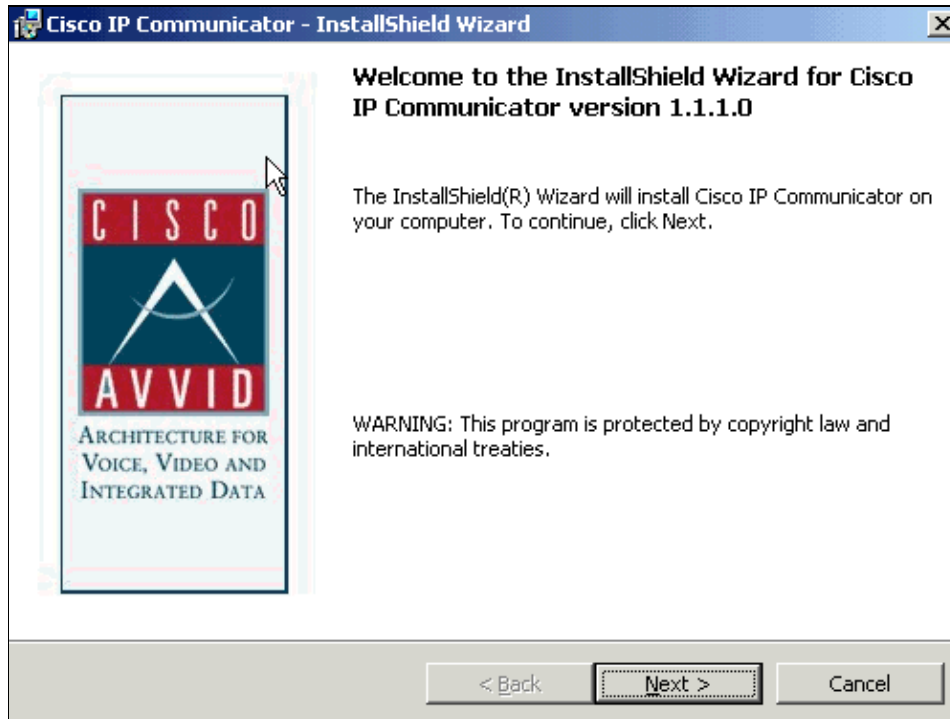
Cisco IP Communicator - InstallShield Wizard

CISCO
AVVID
ARCHITECTURE FOR VOICE, VIDEO AND INTEGRATED DATA

Welcome to the InstallShield Wizard for Cisco IP Communicator version 1.1.1.0

The InstallShield(R) Wizard will install Cisco IP Communicator on your computer. To continue, click Next.

WARNING: This program is protected by copyright law and international treaties.

< Back
Next >
Cancel